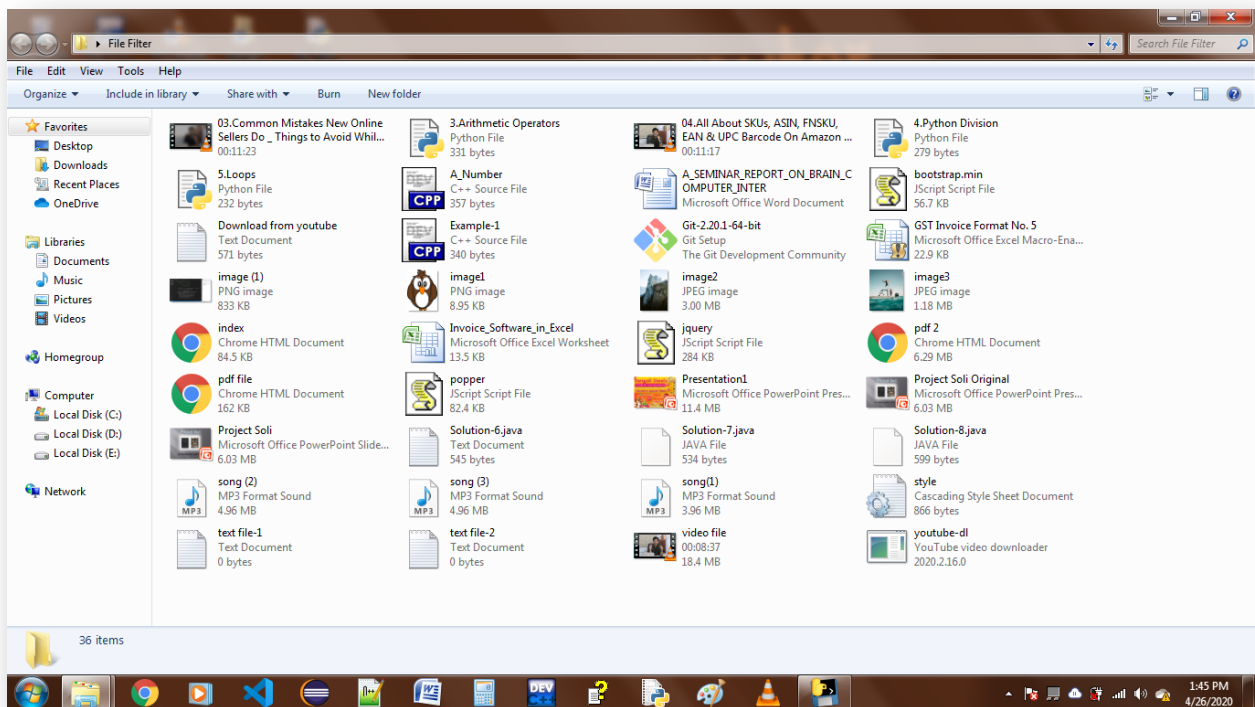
▸ File Filter

Search File Filter

File Edit View Tools Help

Organize ▾ Include in library ▾ Share with ▾ Burn New folder

Favorites
Desktop
Downloads
Recent Places
OneDrive

Libraries
Documents
Music
Pictures
Videos

Homegroup

Computer
Local Disk (C:)
Local Disk (D:)
Local Disk (E:)

Network

03.Common Mistakes New Online Sellers Do _ Things to Avoid Whil...
00:11:23

3.Arithmetic Operators
Python File
331 bytes

04.All About SKUs, ASIN, FNSKU, EAN & UPC Barcode On Amazon ...
00:11:17

4.Python Division
Python File
279 bytes

5.Loops
Python File
232 bytes

A_Number
C++ Source File
357 bytes

A_SEMINAR_REPORT_ON_BRAIN_COMPUTER_INTER
Microsoft Office Word Document

bootstrap.min
JScript Script File
56.7 KB

Download from youtube
Text Document
571 bytes

Example-1
C++ Source File
340 bytes

Git-2.20.1-64-bit
Git Setup
The Git Development Community

GST Invoice Format No. 5
Microsoft Office Excel Macro-Ena...
22.9 KB

image (1)
PNG image
833 KB

image1
PNG image
8.95 KB

image2
JPEG image
3.00 MB

image3
JPEG image
1.18 MB

index
Chrome HTML Document
84.5 KB

Invoice_Software_in_Excel
Microsoft Office Excel Worksheet
13.5 KB

jquery
JScript Script File
284 KB

pdf 2
Chrome HTML Document
6.29 MB

pdf file
Chrome HTML Document
162 KB

popper
JScript Script File
82.4 KB

Presentation1
Microsoft Office PowerPoint Pres...
11.4 MB

Project Soli Original
Microsoft Office PowerPoint Pres...
6.03 MB

Project Soli
Microsoft Office PowerPoint Slide...
6.03 MB

Solution-6.java
Text Document
545 bytes

Solution-7.java
JAVA File
534 bytes

Solution-8.java
JAVA File
599 bytes

song (2)
MP3 Format Sound
4.96 MB

song (3)
MP3 Format Sound
4.96 MB

song(1)
MP3 Format Sound
3.96 MB

style
Cascading Style Sheet Document
866 bytes

text file-1
Text Document
0 bytes

text file-2
Text Document
0 bytes

video file
00:08:37
18.4 MB

youtube-dl
YouTube video downloader
2020.2.16.0

36 items

1:45 PM
4/26/2020